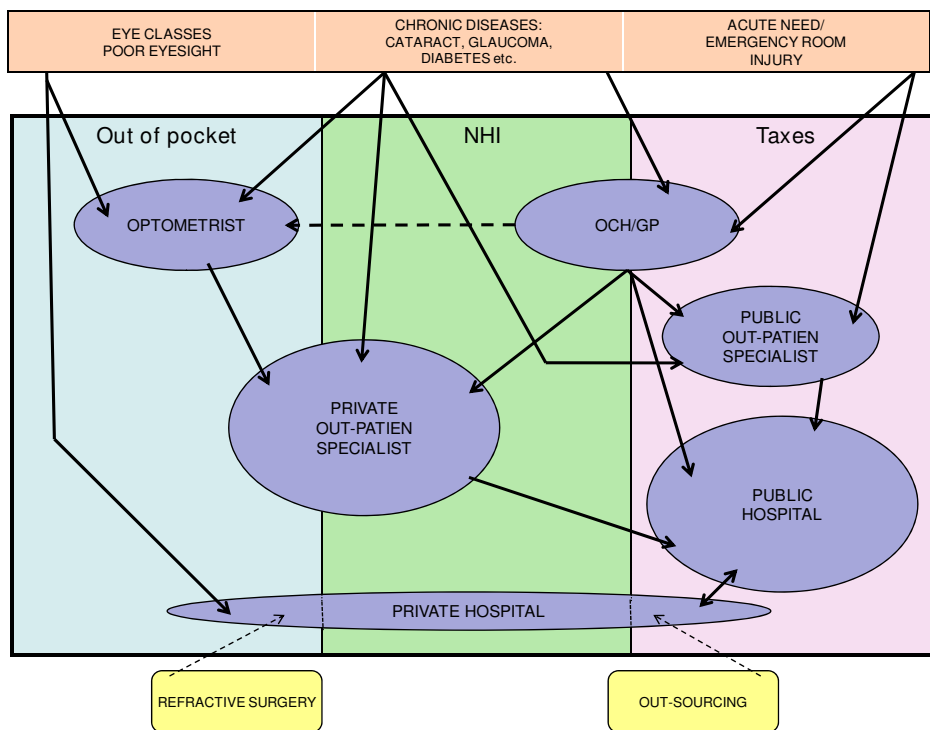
EYE CLASSES
POOR EYESIGHT

CHRONIC DISEASES:
CATARACT, GLAUCOMA,
DIABETES etc.

ACUTE NEED/
EMERGENCY ROOM
INJURY

Out of pocket

NHI

Taxes

OPTOMETRIST

OCH/GP

PUBLIC
OUT-PATIEN
SPECIALIST

PRIVATE
OUT-PATIEN
SPECIALIST

PUBLIC
HOSPITAL

PRIVATE HOSPITAL

REFRACTIVE SURGERY

OUT-SOURCING